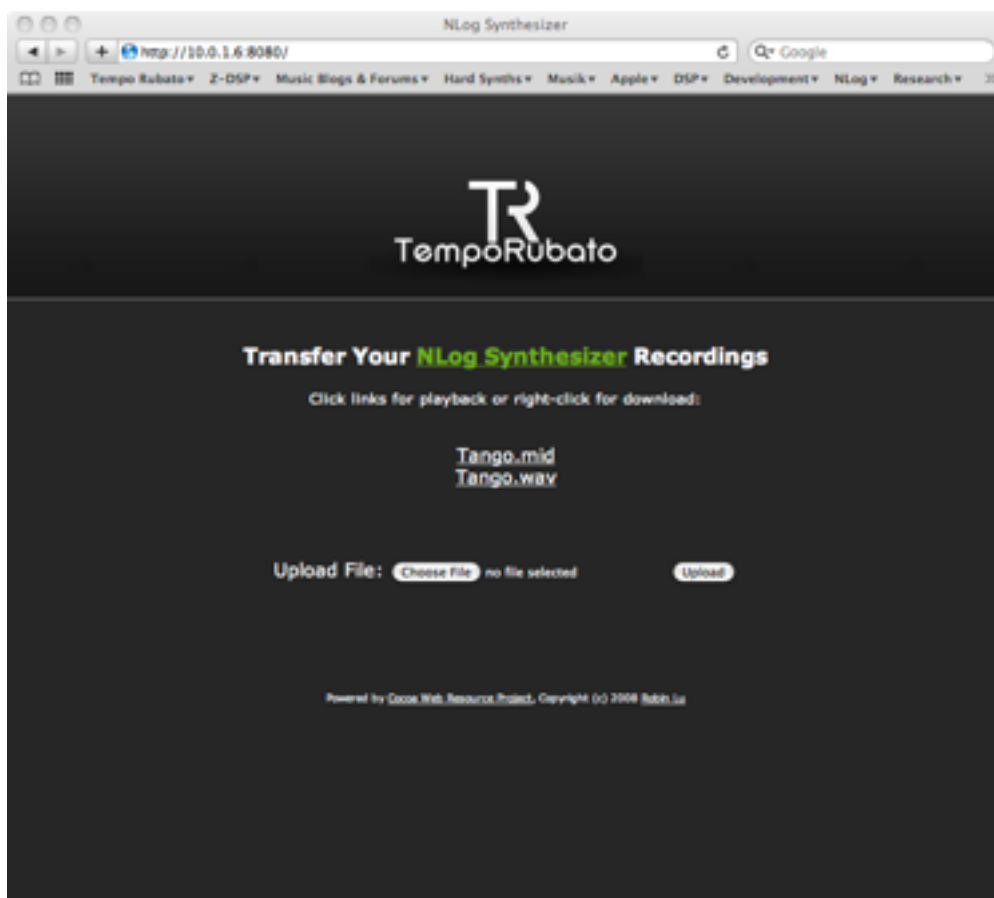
NLog Synthesizer

http://10.0.1.6:8080/

Google

Tempo Rubato ▾ Z-DSP ▾ Music Blogs & Forums ▾ Hard Synths ▾ Musik ▾ Apple ▾ DSP ▾ Development ▾ NLog ▾ Research ▾

TR
TempoRubato

Transfer Your NLog Synthesizer Recordings

Click links for playback or right-click for download:

Tango.mid
Tango.wav

Upload File: Choose File no file selected Upload

Powered by Cocoa Web Resource Project, Copyright (c) 2008 Robin Lu